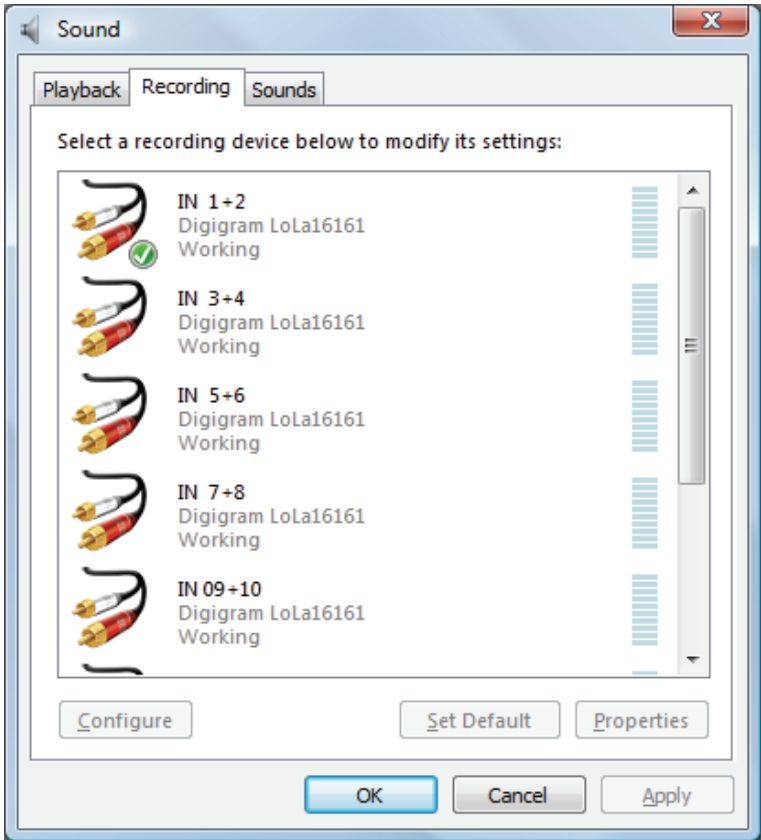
Sound

Playback Recording Sounds

Select a recording device below to modify its settings:

IN 1+2
Digigram LoLa16161
Working

IN 3+4
Digigram LoLa16161
Working

IN 5+6
Digigram LoLa16161
Working

IN 7+8
Digigram LoLa16161
Working

IN 09+10
Digigram LoLa16161
Working

Configure Set Default Properties

OK Cancel Apply